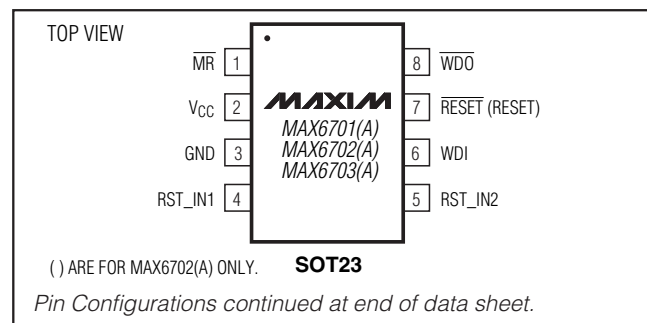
TOP VIEW

$\overline{MR}$ 1
$V_{CC}$ 2
GND 3
RST_IN1 4

MAXIM
MAX6701(A)
MAX6702(A)
MAX6703(A)

8 $\overline{WDO}$
7 $\overline{RESET}$ (RESET)
6 WDI
5 RST_IN2

( ) ARE FOR MAX6702(A) ONLY.

SOT23

Pin Configurations continued at end of data sheet.